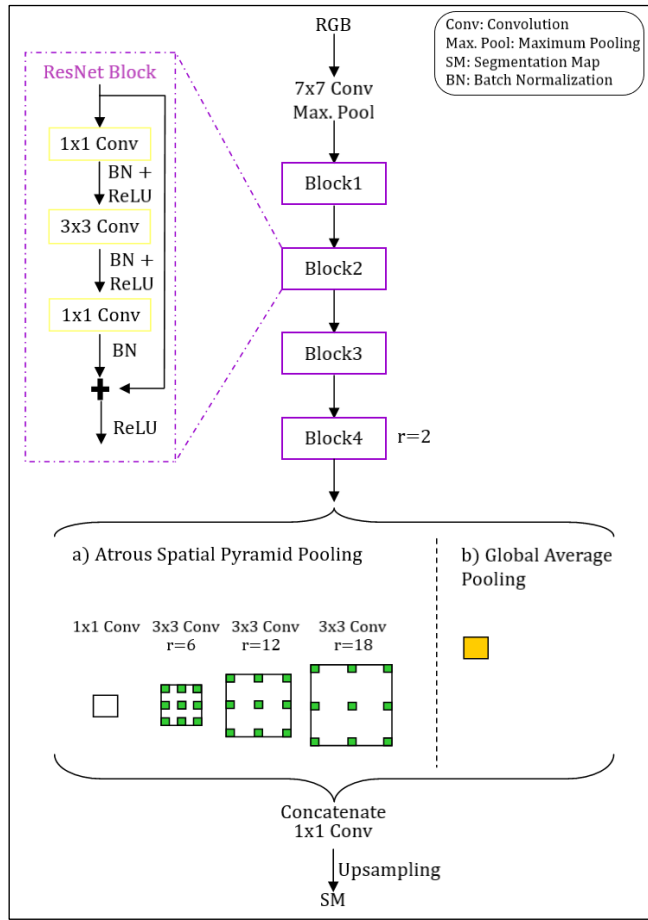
ResNet Block

1x1 Conv

BN + ReLU

3x3 Conv

BN + ReLU

1x1 Conv

BN

ReLU

RGB

7x7 Conv
Max. Pool

Block1

Block2

Block3

Block4

r=2

Conv: Convolution
Max. Pool: Maximum Pooling
SM: Segmentation Map
BN: Batch Normalization

a) Atrous Spatial Pyramid Pooling

b) Global Average Pooling

1x1 Conv

3x3 Conv
r=6

3x3 Conv
r=12

3x3 Conv
r=18

Concatenate
1x1 Conv

Upsampling

SM